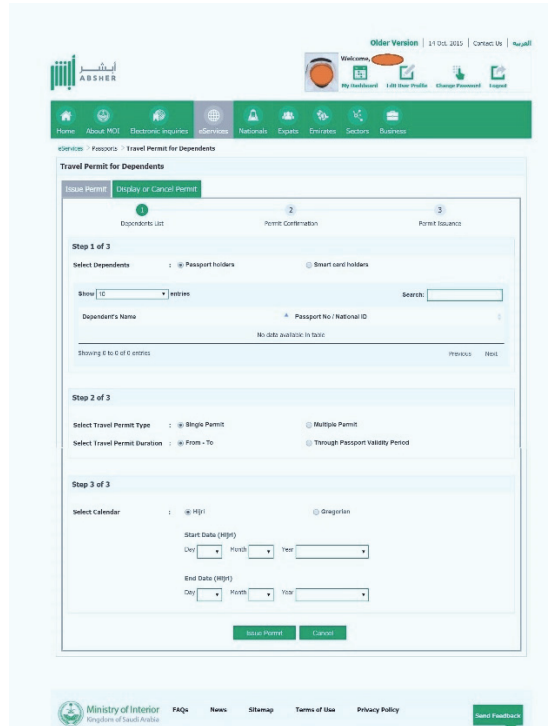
Older Version | 14 Oct. 2015 | Contact Us | العربية

أبشر ABSHER

Welcome, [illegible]

My Dashboard | Edit User Profile | Change Password | Logout

Home | About MOI | Electronic Inquiries | eServices | Nationals | Expats | Emirates | Sectors | Business

eServices > Passports > Travel Permit for Dependents

Travel Permit for Dependents

Issue Permit | Display or Cancel Permit

1 Dependents List | 2 Permit Confirmation | 3 Permit Issuance

Step 1 of 3

Select Dependents : Passport holders | Smart card holders

Show 10 entries | Search:

| Dependent's Name | Passport No / National ID |
|---|---|
| No data available in table | |

Showing 0 to 0 of 0 entries | Previous | Next

Step 2 of 3

Select Travel Permit Type : Single Permit | Multiple Permit

Select Travel Permit Duration : From - To | Through Passport Validity Period

Step 3 of 3

Select Calendar : Hijri | Gregorian

Start Date (Hijri)

Day | Month | Year

End Date (Hijri)

Day | Month | Year

Issue Permit | Cancel

Ministry of Interior Kingdom of Saudi Arabia | FAQs | News | Sitemap | Terms of Use | Privacy Policy | Send Feedback